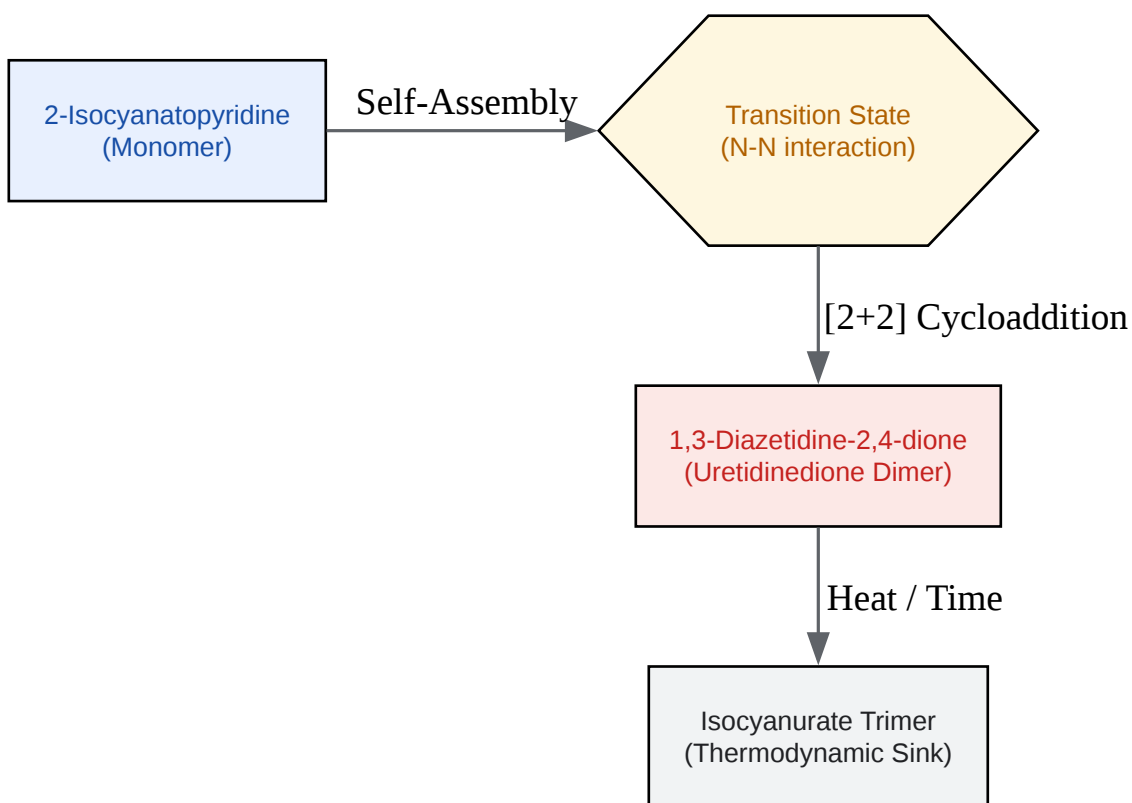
2-Isocyanatopyridine
(Monomer)

Self-Assembly

Transition State
(N-N interaction)

[2+2] Cycloaddition

1,3-Diazetidine-2,4-dione
(Uretidinedione Dimer)

Heat / Time

Isocyanurate Trimer
(Thermodynamic Sink)